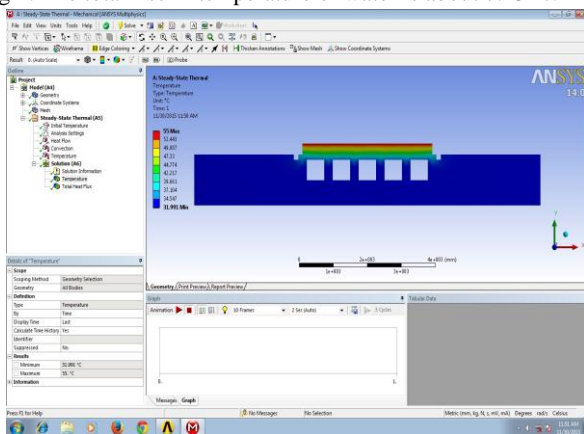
g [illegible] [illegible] temperature of water is about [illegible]

A: Steady-State Thermal - Mechanical [ANSYS Multiphysics]

File Edit View Units Tools Help | Solve | Worksheet

Show Vertices | Wireframe | Edge Coloring | Thicken Annotations | Show Mesh | Show Coordinate Systems

Result 0. (Auto Scale) | Probe

Outline

Project
Model (A4)
Geometry
Coordinate Systems
Mesh
Steady-State Thermal (A5)
Initial Temperature
Analysis Settings
Heat Flow
Convection
Temperature
Solution (A6)
Solution Information
Temperature
Total Heat Flux

A: Steady-State Thermal
Temperature
Type: Temperature
Unit: °C
Time: 1
11/26/2015 11:58 AM

55 Max
52.443
49.887
47.33
44.774
42.217
39.661
37.104
34.547
31.991 Min

ANSYS
14.0

0 | 2e+003 | 4e+003 (mm)
1e+003 | 3e+003

Details of "Temperature"

| Scope | |
|---|---|
| Scoping Method | Geometry Selection |
| Geometry | All Bodies |
| Definition | |
| Type | Temperature |
| By | Time |
| Display Time | Last |
| Calculate Time History | Yes |
| Identifier | |
| Suppressed | No |
| Results | |
| Minimum | 31.991 °C |
| Maximum | 55. °C |
| Information | |

Geometry / Print Preview / Report Preview

Graph

Animation | 10 Frames | 2 Sec (Auto) | 3 Cycles

Tabular Data

0. | 1.

Messages Graph

Press F1 for Help | No Messages | No Selection | Metric (mm, kg, N, s, mV, mA) Degrees rad/s Celsius